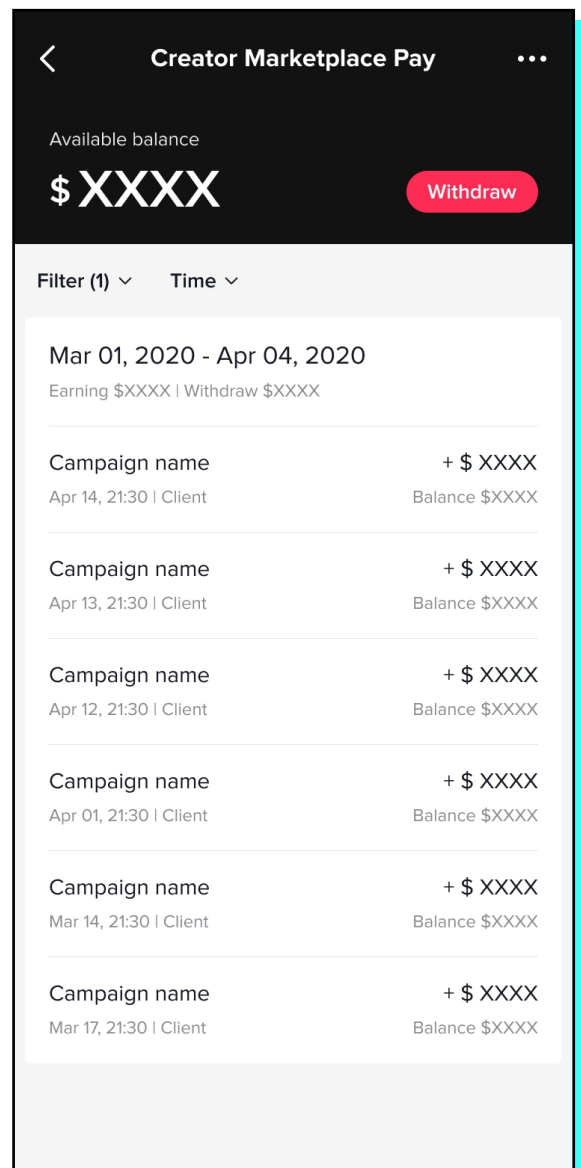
Creator Marketplace Pay

Available balance
$ XXXX
Withdraw

Filter (1)
Time

Mar 01, 2020 - Apr 04, 2020
Earning $XXXX | Withdraw $XXXX

Campaign name
Apr 14, 21:30 | Client
+ $ XXXX
Balance $XXXX

Campaign name
Apr 13, 21:30 | Client
+ $ XXXX
Balance $XXXX

Campaign name
Apr 12, 21:30 | Client
+ $ XXXX
Balance $XXXX

Campaign name
Apr 01, 21:30 | Client
+ $ XXXX
Balance $XXXX

Campaign name
Mar 14, 21:30 | Client
+ $ XXXX
Balance $XXXX

Campaign name
Mar 17, 21:30 | Client
+ $ XXXX
Balance $XXXX